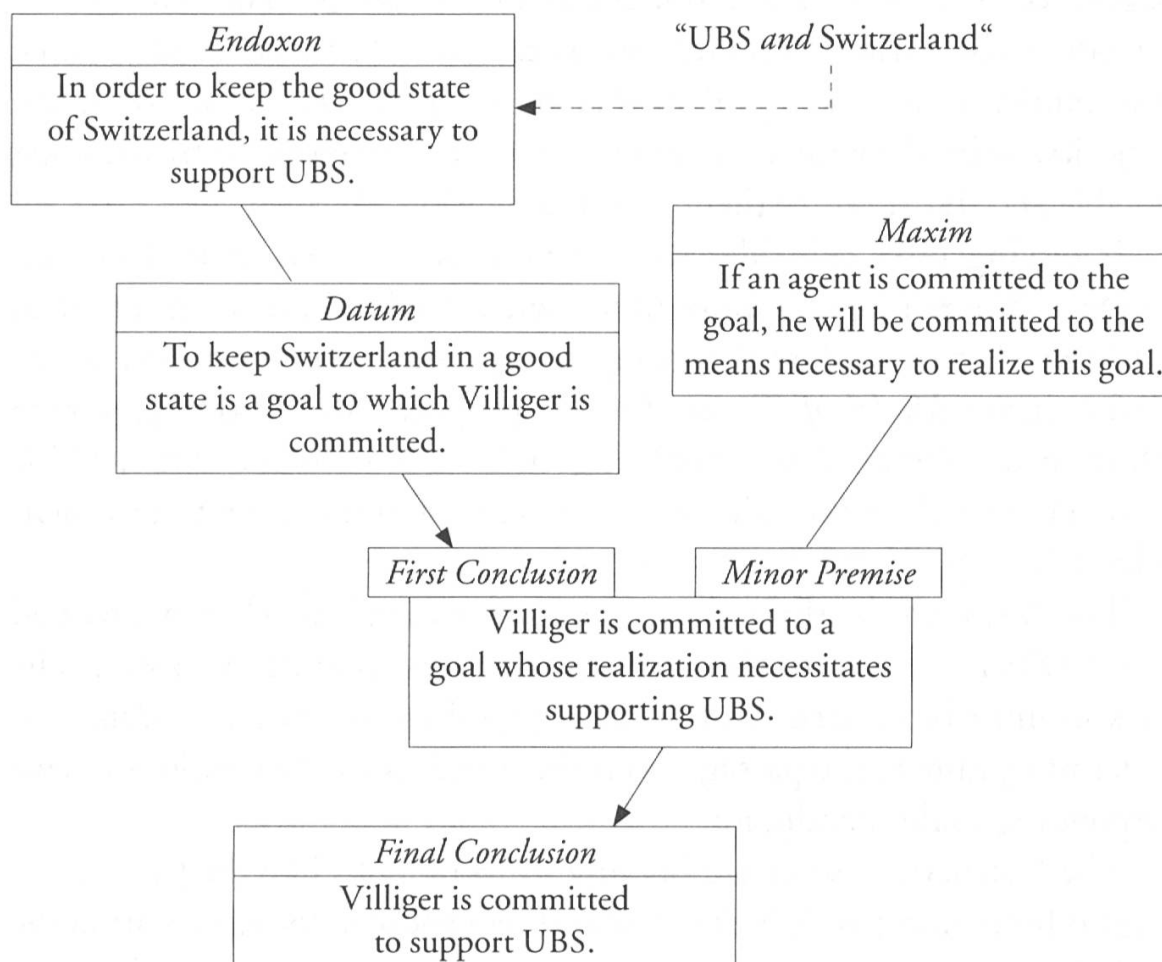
*Endoxon*
In order to keep the good state of Switzerland, it is necessary to support UBS.

"UBS *and* Switzerland"

*Maxim*
If an agent is committed to the goal, he will be committed to the means necessary to realize this goal.

*Datum*
To keep Switzerland in a good state is a goal to which Villiger is committed.

*First Conclusion*

*Minor Premise*

Villiger is committed to a goal whose realization necessitates supporting UBS.

*Final Conclusion*
Villiger is committed to support UBS.